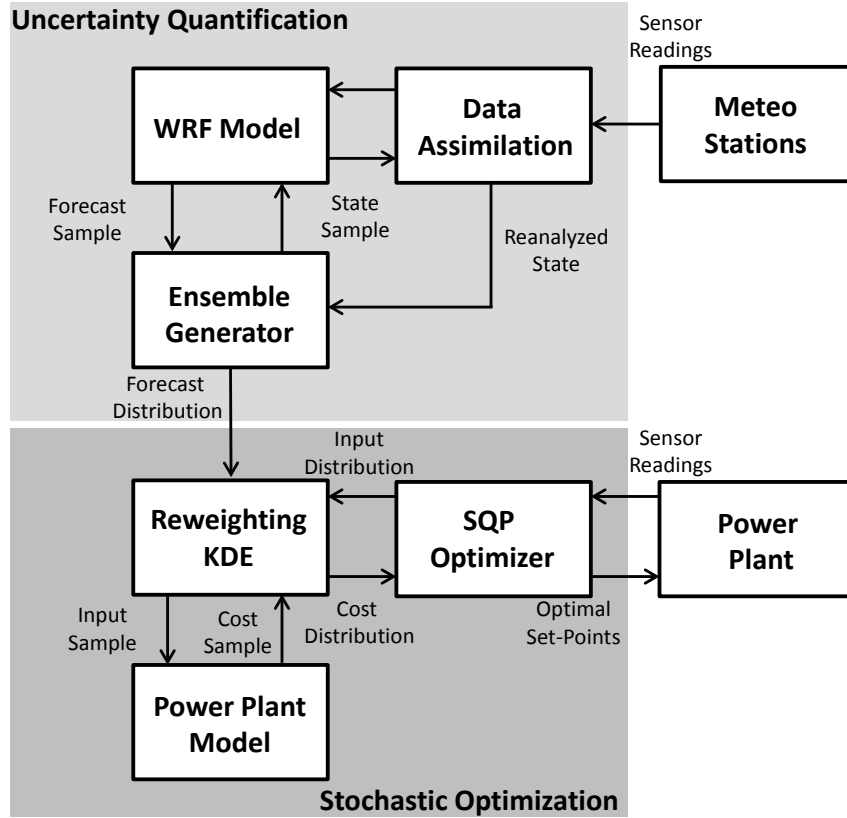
Uncertainty Quantification

Sensor Readings

WRF Model

Data Assimilation

Meteo Stations

Forecast Sample

State Sample

Reanalyzed State

Ensemble Generator

Forecast Distribution

Input Distribution

Sensor Readings

Reweighting KDE

SQP Optimizer

Power Plant

Input Sample

Cost Sample

Cost Distribution

Optimal Set-Points

Power Plant Model

Stochastic Optimization